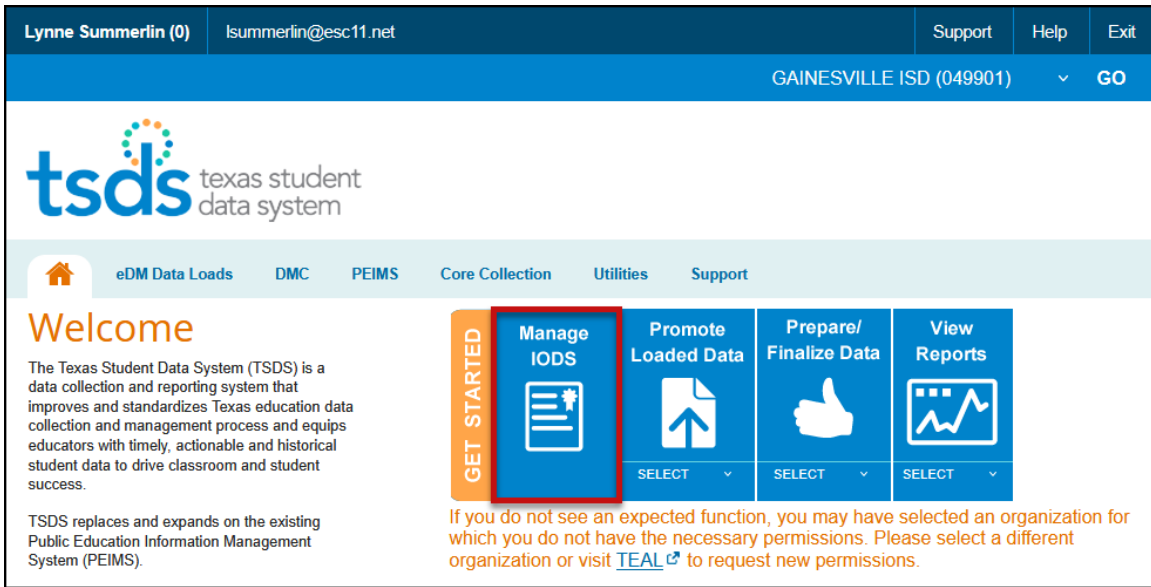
Lynne Summerlin (0) lsummerlin@esc11.net Support Help Exit

GAINESVILLE ISD (049901) GO

tsds texas student data system

eDM Data Loads DMC PEIMS Core Collection Utilities Support

Welcome

The Texas Student Data System (TSDS) is a data collection and reporting system that improves and standardizes Texas education data collection and management process and equips educators with timely, actionable and historical student data to drive classroom and student success.

TSDS replaces and expands on the existing Public Education Information Management System (PEIMS).

GET STARTED

Manage IODS

Promote Loaded Data
SELECT

Prepare/ Finalize Data
SELECT

View Reports
SELECT

If you do not see an expected function, you may have selected an organization for which you do not have the necessary permissions. Please select a different organization or visit TEAL to request new permissions.